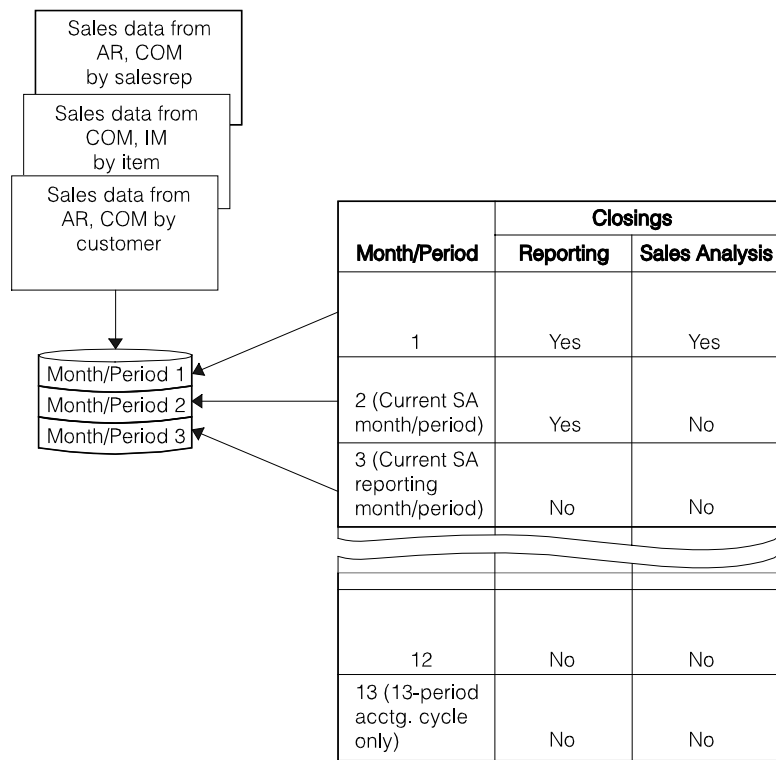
Sales data from AR, COM by salesrep

Sales data from COM, IM by item

Sales data from AR, COM by customer

Month/Period 1
Month/Period 2
Month/Period 3

| Month/Period | Closings Reporting | Closings Sales Analysis |
|---|---|---|
| 1 | Yes | Yes |
| 2 (Current SA month/period) | Yes | No |
| 3 (Current SA reporting month/period) | No | No |
| 12 | No | No |
| 13 (13-period acctg. cycle only) | No | No |